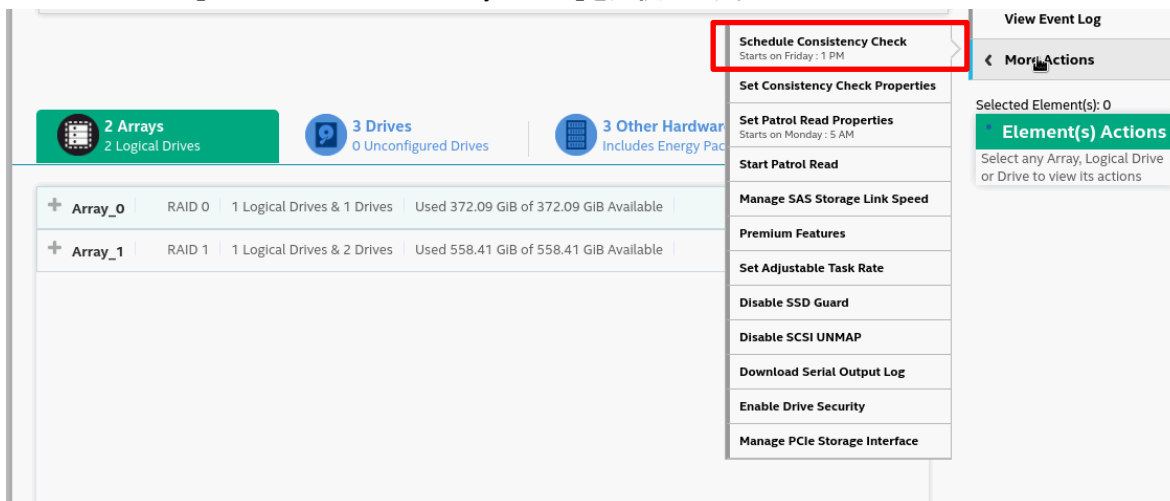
View Event Log

Schedule Consistency Check
Starts on Friday : 1 PM

More Actions

Set Consistency Check Properties

Selected Element(s): 0

Element(s) Actions

Select any Array, Logical Drive or Drive to view its actions

Set Patrol Read Properties
Starts on Monday : 5 AM

2 Arrays
2 Logical Drives

3 Drives
0 Unconfigured Drives

3 Other Hardwar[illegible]
Includes Energy Pac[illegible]

Start Patrol Read

Array_0 | RAID 0 | 1 Logical Drives & 1 Drives | Used 372.09 GiB of 372.09 GiB Available

Manage SAS Storage Link Speed

Array_1 | RAID 1 | 1 Logical Drives & 2 Drives | Used 558.41 GiB of 558.41 GiB Available

Premium Features

Set Adjustable Task Rate

Disable SSD Guard

Disable SCSI UNMAP

Download Serial Output Log

Enable Drive Security

Manage PCIe Storage Interface